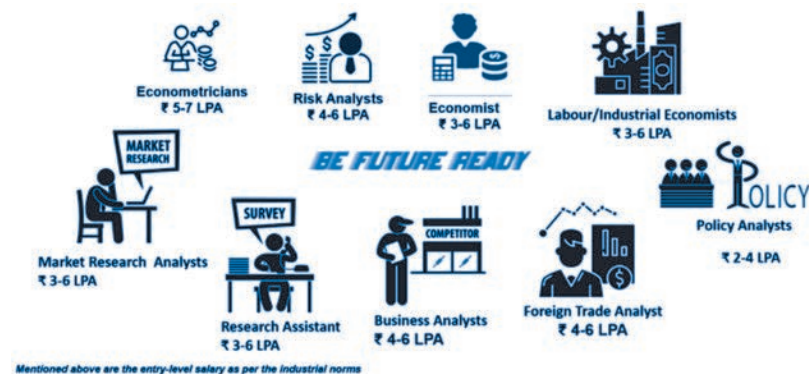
Econometricians
₹ 5-7 LPA

Risk Analysts
₹ 4-6 LPA

Economist
₹ 3-6 LPA

Labour/Industrial Economists
₹ 3-6 LPA

MARKET RESEARCH

BE FUTURE READY

POLICY

Policy Analysts

₹ 2-4 LPA

Market Research Analysts
₹ 3-6 LPA

SURVEY

COMPETITOR

Research Assistant
₹ 3-6 LPA

Business Analysts
₹ 4-6 LPA

Foreign Trade Analyst
₹ 4-6 LPA

Mentioned above are the entry-level salary as per the industrial norms